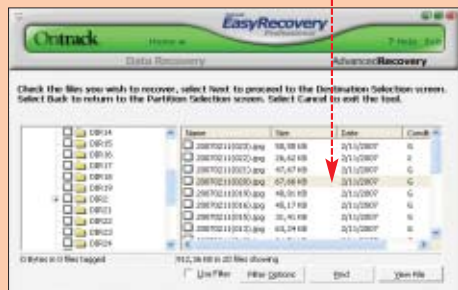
Ontrack
EasyRecovery
Professional
Home
? Help Exit
Data Recovery
AdvancedRecovery

Check the files you wish to recover, select Next to proceed to the Destination Selection screen. Select Back to return to the Partition Selection screen. Select Cancel to exit the tool.

DIR14
DIR15
DIR16
DIR17
DIR18
DIR19
DIR2
DIR21
DIR22
DIR23
DIR24

| Name | Size | Date | Condit |
|---|---|---|---|
| 20070211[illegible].jpg | 58,98 KB | 2/11/2007 | G |
| 20070211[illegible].jpg | 26,62 KB | 2/11/2007 | G |
| 20070211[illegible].jpg | 47,47 KB | 2/11/2007 | G |
| 20070211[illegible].jpg | 67,08 KB | 2/11/2007 | G |
| 20070211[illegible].jpg | 48,01 KB | 2/11/2007 | G |
| 20070211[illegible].jpg | 48,17 KB | 2/11/2007 | G |
| 20070211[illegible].jpg | 31,41 KB | 2/11/2007 | G |
| 20070211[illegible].jpg | 63,24 KB | 2/11/2007 | G |

0 Bytes in 0 files tagged
912,38 KB in 20 files showing

Use Filter
Filter Options
Find
View File